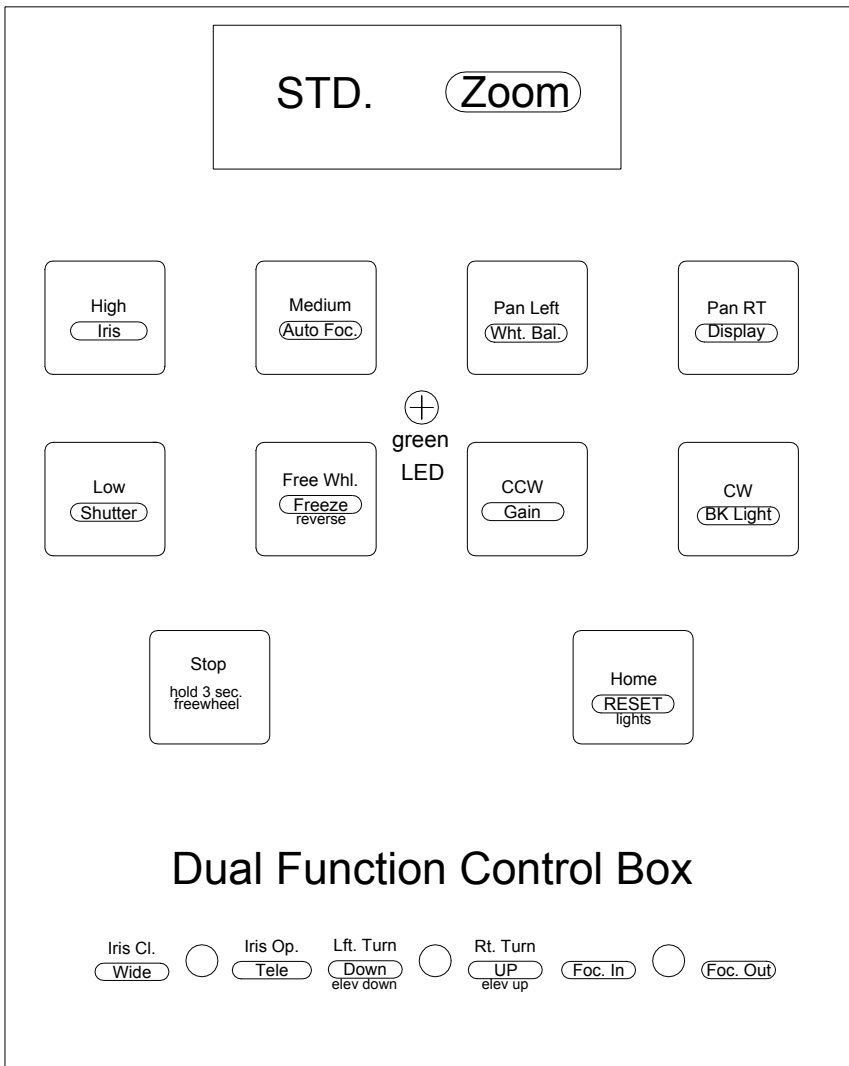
STD. Zoom

High
Iris

Medium
Auto Foc.

Pan Left
Wht. Bal.

Pan RT
Display

green
LED

Low
Shutter

Free Whl.
Freeze
reverse

CCW
Gain

CW
BK Light

Stop
hold 3 sec.
freewheel

Home
RESET
lights

Dual Function Control Box

Iris Cl.
Wide

Iris Op.
Tele

Lft. Turn
Down
elev down

Rt. Turn
UP
elev up

Foc. In

Foc. Out